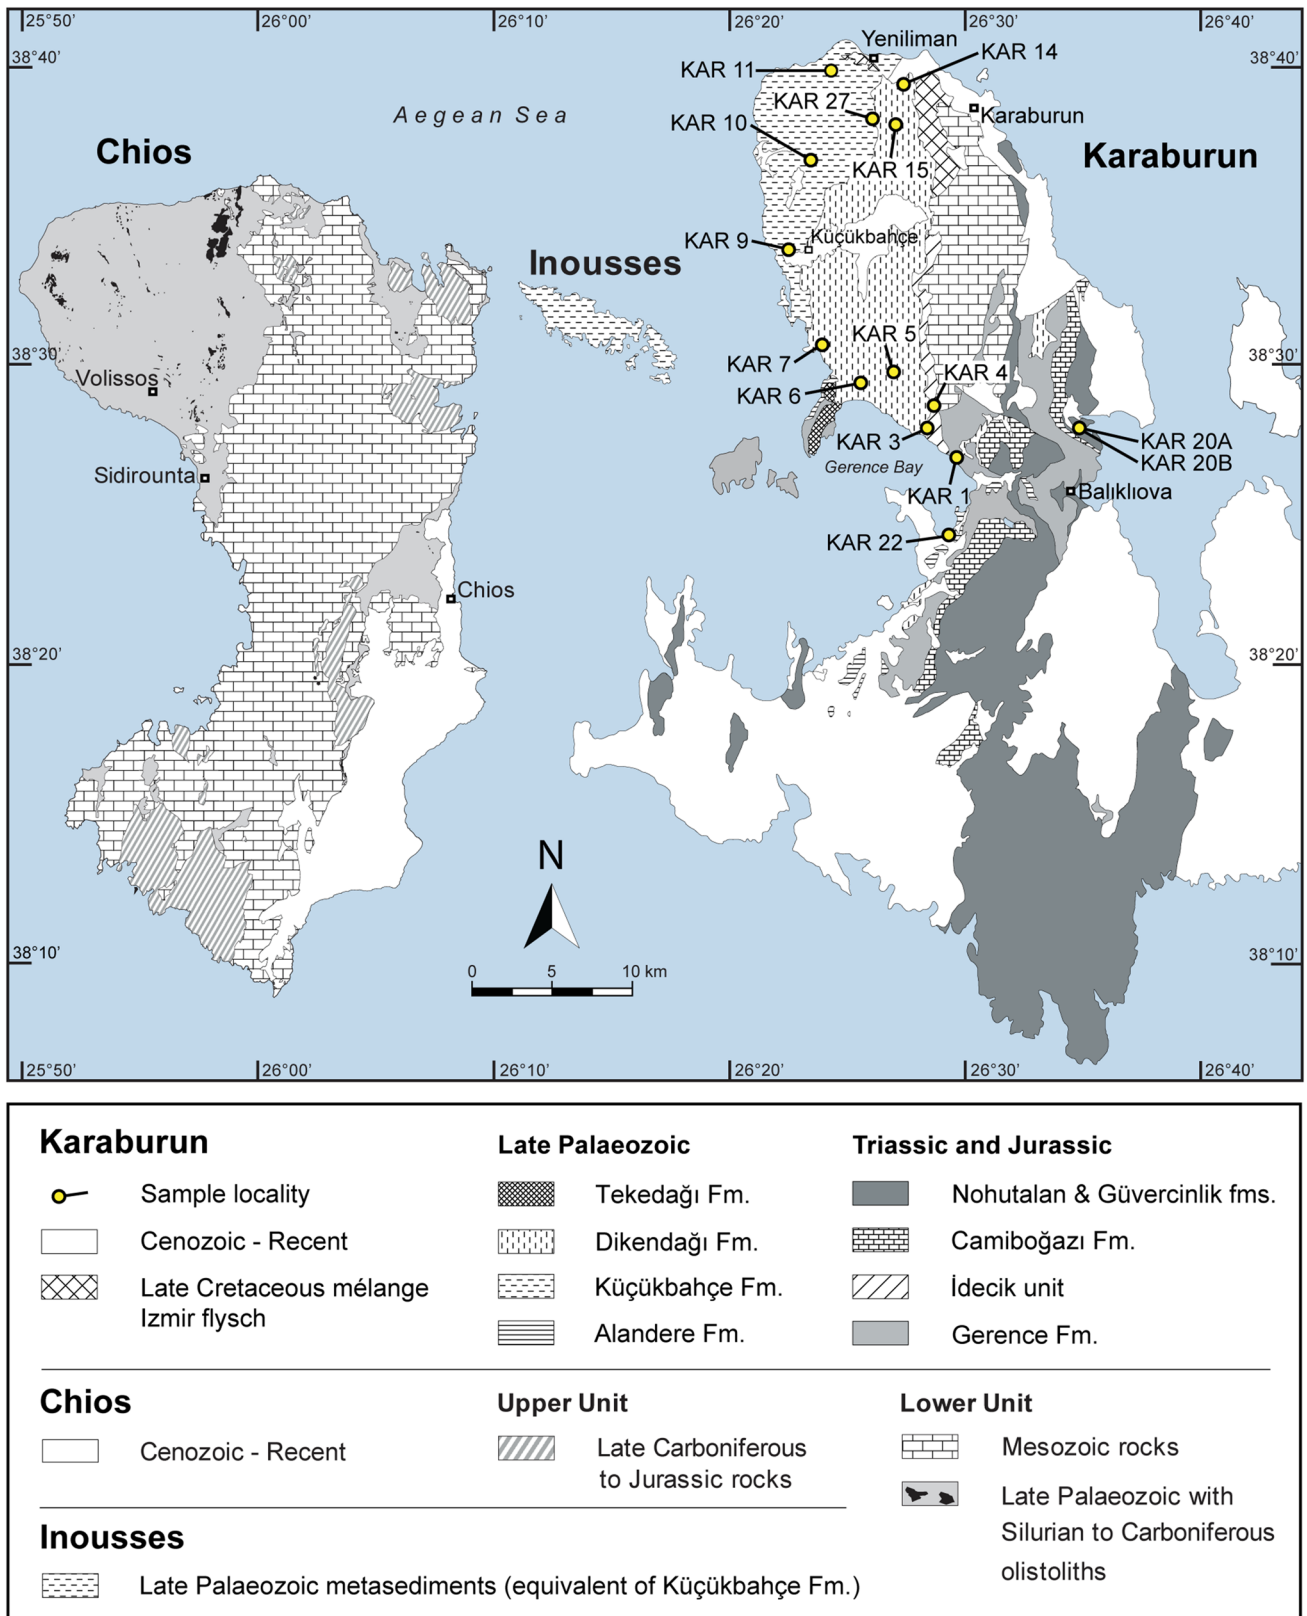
25°50' 26°00' 26°10' 26°20' 26°30' 26°40'

38°40' 38°40'

Yeniliman
KAR 14
KAR 11
KAR 27
Karaburun
Aegean Sea
KAR 10
KAR 15
Chios
Karaburun
KAR 9
Küçükbahçe
Inousses
KAR 5
38°30' 38°30'
KAR 7
Volissos
KAR 4
KAR 6
KAR 20A
KAR 3
KAR 20B
Gerence Bay
Sidirounta
KAR 1
Balıklıova
KAR 22
Chios
38°20' 38°20'
N
38°10' 38°10'
0 5 10 km

25°50' 26°00' 26°10' 26°20' 26°30' 26°40'

Karaburun
Sample locality
Cenozoic - Recent
Late Cretaceous mélange Izmir flysch

Late Palaeozoic
Tekedağı Fm.
Dikendağı Fm.
Küçükbahçe Fm.
Alandere Fm.

Triassic and Jurassic
Nohutalan & Güvercinlik fms.
Camiboğazı Fm.
İdecik unit
Gerence Fm.

Chios
Cenozoic - Recent

Upper Unit
Late Carboniferous to Jurassic rocks

Lower Unit
Mesozoic rocks
Late Palaeozoic with Silurian to Carboniferous olistoliths

Inousses
Late Palaeozoic metasediments (equivalent of Küçükbahçe Fm.)